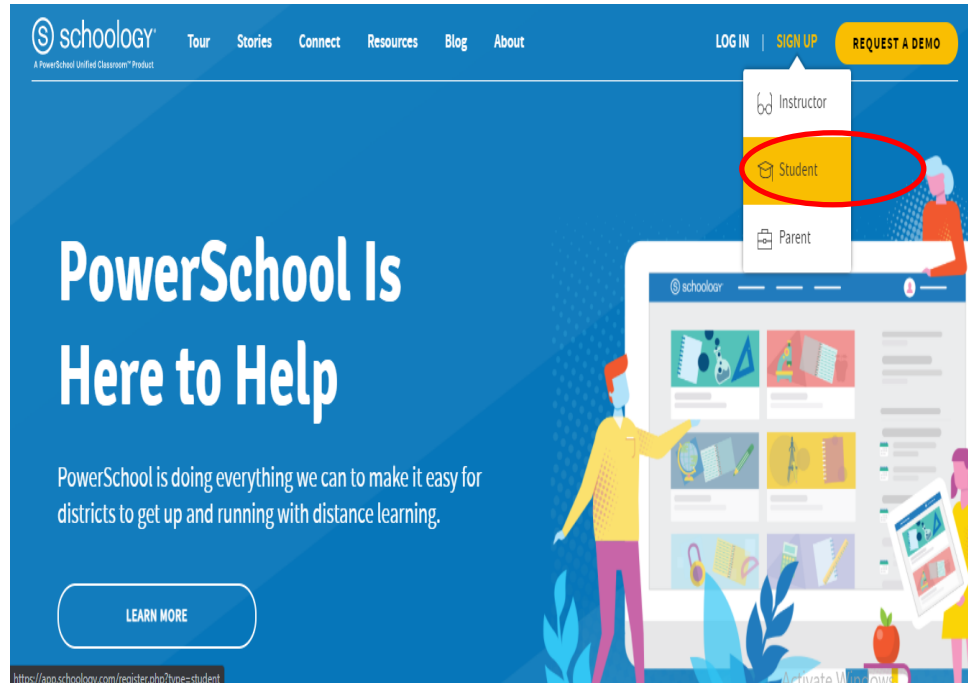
schoology®
A PowerSchool Unified Classroom™ Product

Tour Stories Connect Resources Blog About

LOG IN | SIGN UP REQUEST A DEMO

Instructor
Student
Parent

PowerSchool Is Here to Help

PowerSchool is doing everything we can to make it easy for districts to get up and running with distance learning.

LEARN MORE

schoology

https://app.schoology.com/register.php?type=student

Activate Windows